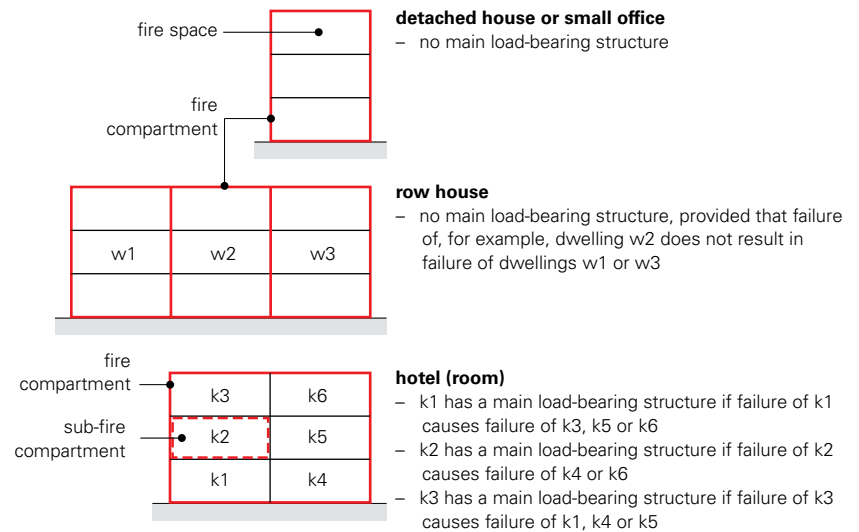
fire space

fire compartment

**detached house or small office**
– no main load-bearing structure

w1 w2 w3

**row house**
– no main load-bearing structure, provided that failure of, for example, dwelling w2 does not result in failure of dwellings w1 or w3

fire compartment

sub-fire compartment

k3 k6
k2 k5
k1 k4

**hotel (room)**
– k1 has a main load-bearing structure if failure of k1 causes failure of k3, k5 or k6
– k2 has a main load-bearing structure if failure of k2 causes failure of k4 or k6
– k3 has a main load-bearing structure if failure of k3 causes failure of k1, k4 or k5